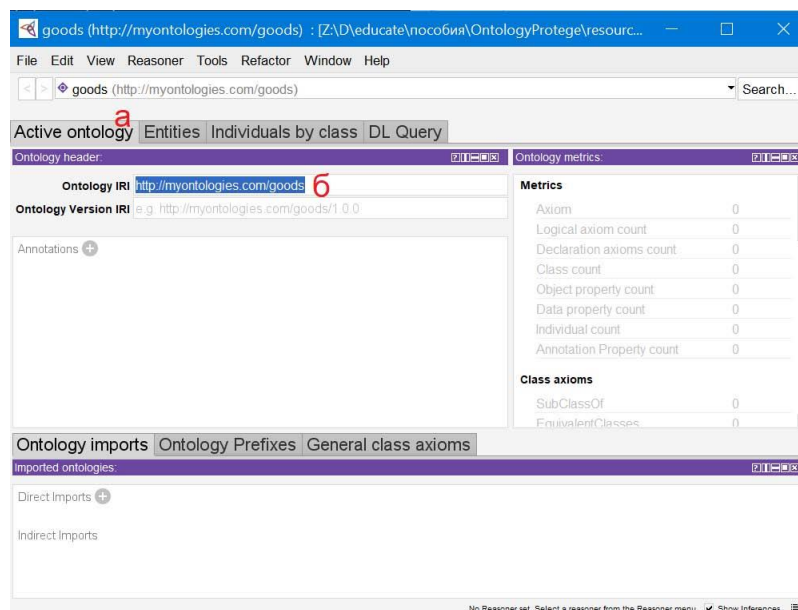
goods (http://myontologies.com/goods) : [Z:\D\educate\пособия\OntologyProtege\resourc...

File Edit View Reasoner Tools Refactor Window Help

goods (http://myontologies.com/goods)

Search...

а

Active ontology Entities Individuals by class DL Query

Ontology header:

Ontology IRI http://myontologies.com/goods б

Ontology Version IRI e.g. http://myontologies.com/goods/1.0.0

Annotations

Ontology metrics:

Metrics

| | |
|---|---|
| Axiom | 0 |
| Logical axiom count | 0 |
| Declaration axioms count | 0 |
| Class count | 0 |
| Object property count | 0 |
| Data property count | 0 |
| Individual count | 0 |
| Annotation Property count | 0 |

Class axioms

| | |
|---|---|
| SubClassOf | 0 |
| EquivalentClasses | 0 |

Ontology imports Ontology Prefixes General class axioms

Imported ontologies:

Direct Imports

Indirect Imports

No Reasoner set. Select a reasoner from the Reasoner menu Show Inferences